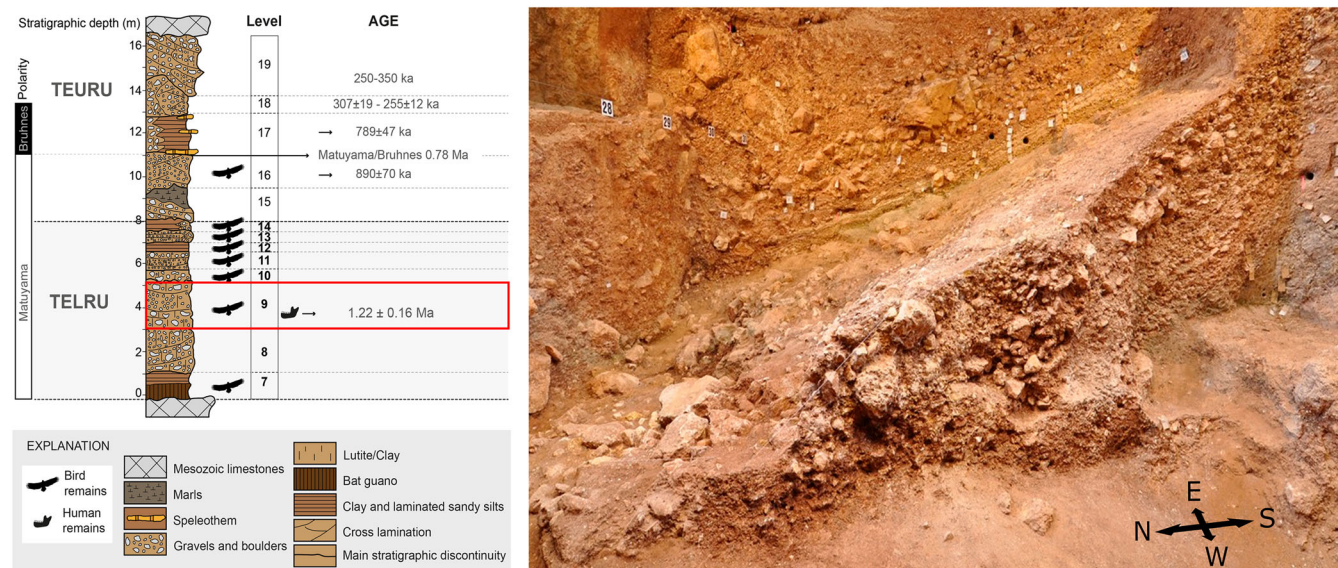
Stratigraphic depth (m)

Level

AGE

Polarity

Bruhnes

Matuyama

TEURU

TELRU

16
14
12
10
8
6
4
2
0

19
18
17
16
15
14
13
12
11
10
9
8
7

250-350 ka
307±19 - 255±12 ka
→ 789±47 ka
Matuyama/Bruhnes 0.78 Ma
→ 890±70 ka

→ 1.22 ± 0.16 Ma

EXPLANATION

Bird remains

Human remains

Mesozoic limestones

Marls

Speleothem

Gravels and boulders

Lutite/Clay

Bat guano

Clay and laminated sandy silts

Cross lamination

Main stratigraphic discontinuity

28
29
30

E
N
S
W